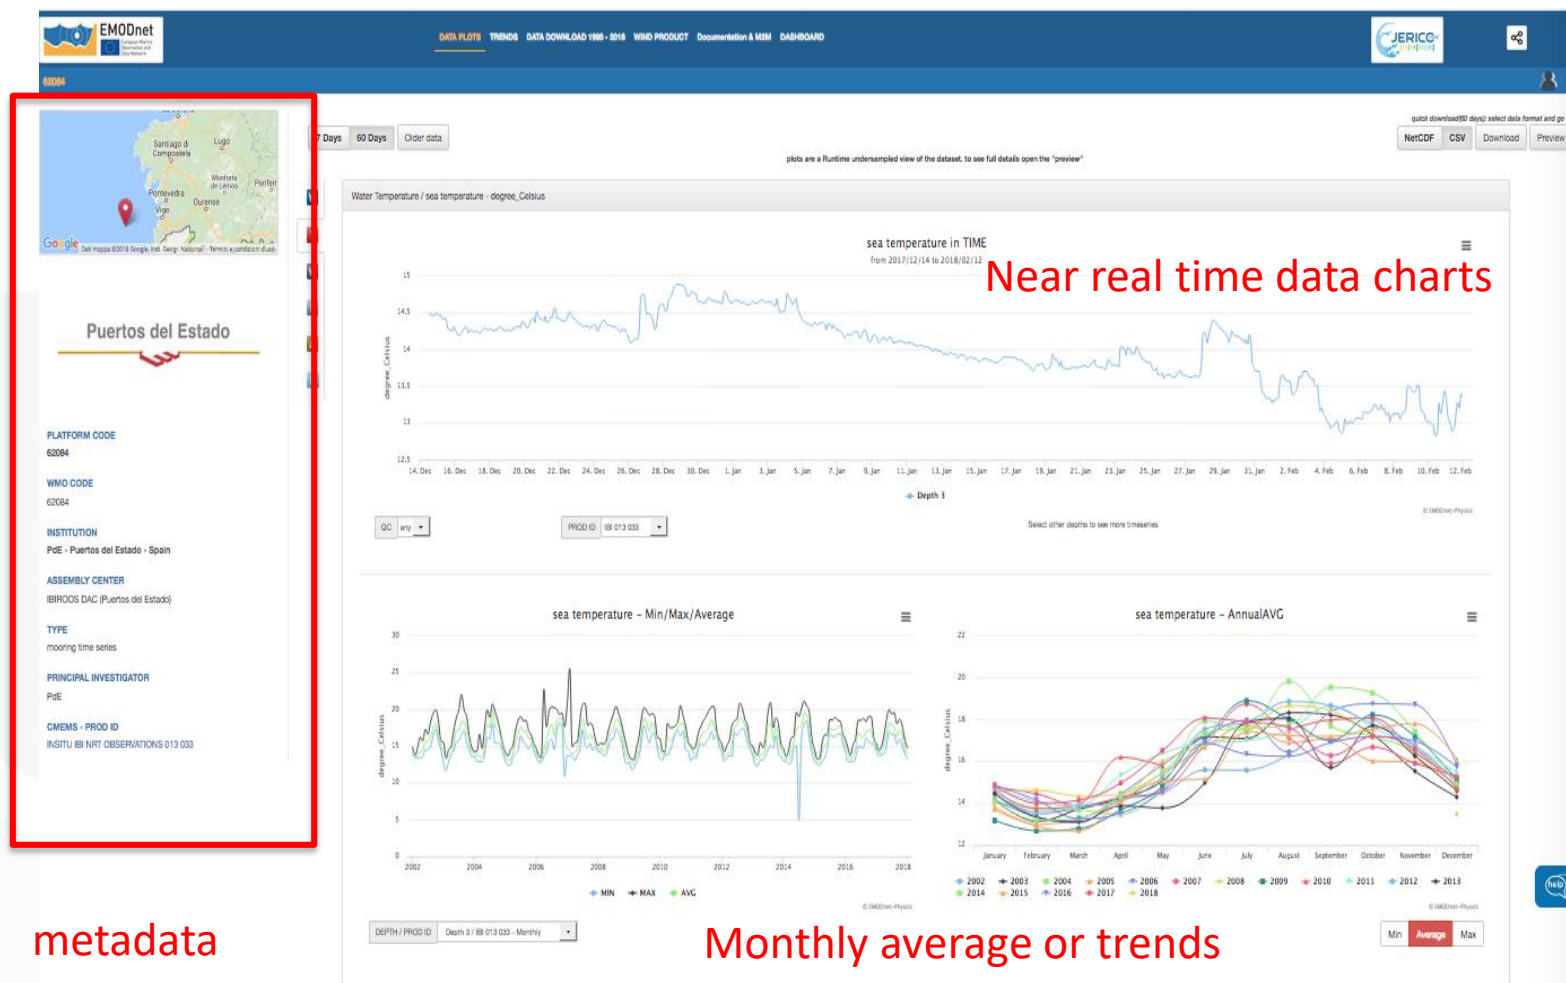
EMODnet

DATA PLOTS TRENDS DATA DOWNLOAD 1900 - 2018 WIND PRODUCT Documentation & M2M DASHBOARD

JERICO

62084

Santiago di Compostela
Lugo
Pontevedra
Monforte de Lemos
Ponferr
Vigo
Ourense
Google Dati mappa ©2018 Google, Inst. Geogr. Nacional Termini e condizioni d'uso

Puertos del Estado

PLATFORM CODE
62084

WMO CODE
62084

INSTITUTION
PdE - Puertos del Estado - Spain

ASSEMBLY CENTER
IBIROOS DAC (Puertos del Estado)

TYPE
mooring time series

PRINCIPAL INVESTIGATOR
PdE

CMEMS - PROD ID
INSITU IBI NRT OBSERVATIONS 013 033

metadata

7 Days 60 Days Older data

quick download(60 days): select data format and go
NetCDF CSV Download Preview

plots are a Runtime undersampled view of the dataset. to see full details open the "preview"

Water Temperature / sea temperature - degree_Celsius

sea temperature in TIME
from 2017/12/14 to 2018/02/12

Near real time data charts

degree_Celsius
15
14.5
14
13.5
13
12.5
14. Dec 16. Dec 18. Dec 20. Dec 22. Dec 24. Dec 26. Dec 28. Dec 30. Dec 1. Jan 3. Jan 5. Jan 7. Jan 9. Jan 11. Jan 13. Jan 15. Jan 17. Jan 19. Jan 21. Jan 23. Jan 25. Jan 27. Jan 29. Jan 31. Jan 2. Feb 4. Feb 6. Feb 8. Feb 10. Feb 12. Feb
Depth 3
© EMODnet-Physics

QC any
PROD ID IBI 013 033
Select other depths to see more timeseries

sea temperature - Min/Max/Average
degree_Celsius
30
25
20
15
10
5
0
2002 2004 2006 2008 2010 2012 2014 2016 2018
MIN MAX AVG
© EMODnet-Physics

sea temperature - AnnualAVG
degree_Celsius
22
20
18
16
14
12
January February March April May June July August September October November December
2002 2003 2004 2005 2006 2007 2008 2009 2010 2011 2012 2013 2014 2015 2016 2017 2018
© EMODnet-Physics

DEPTH / PROD ID Depth 3 / IBI 013 033 - Monthly

Monthly average or trends

Min Average Max

help